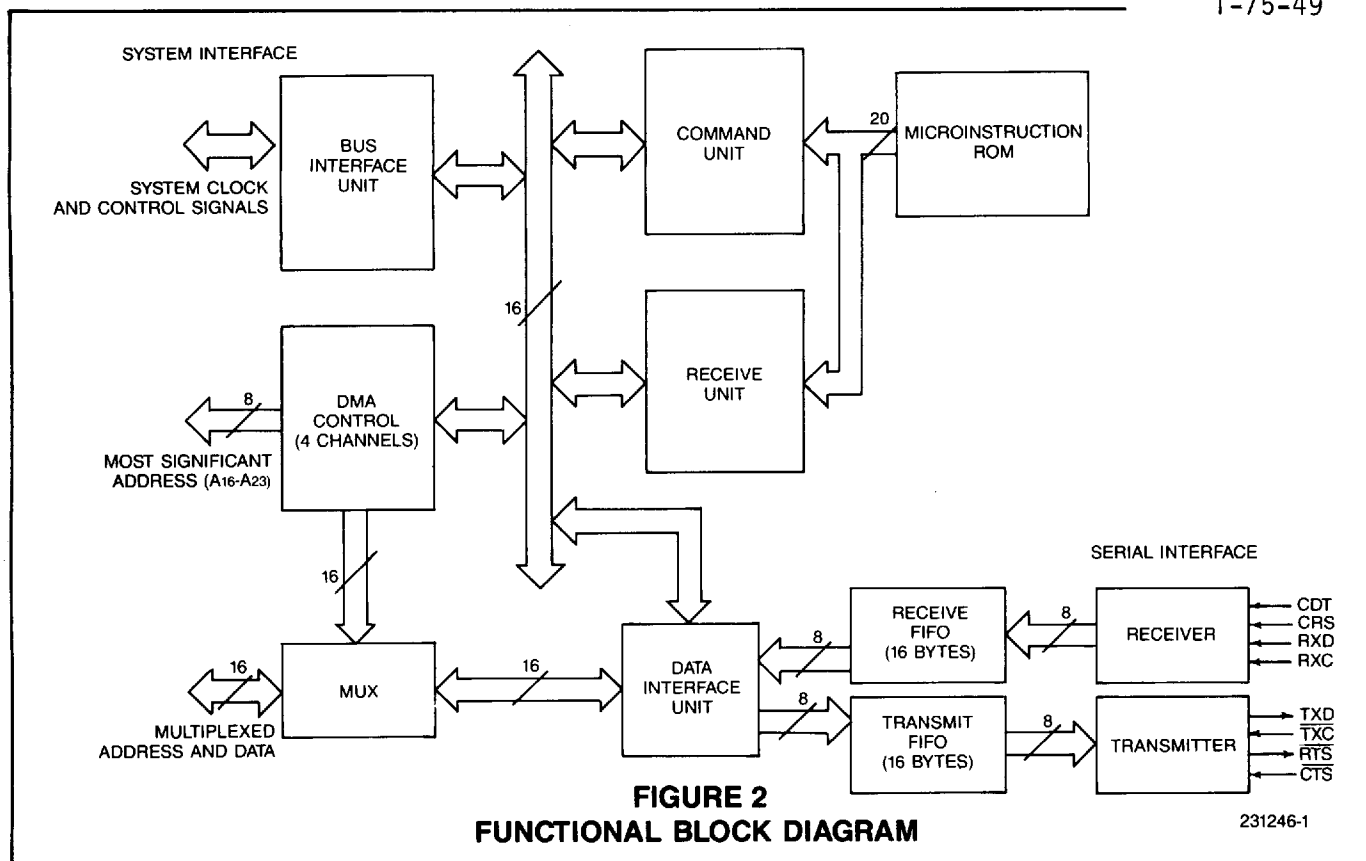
T-75-49

SYSTEM INTERFACE

SYSTEM CLOCK AND CONTROL SIGNALS

BUS INTERFACE UNIT

COMMAND UNIT

20

MICROINSTRUCTION ROM

16

RECEIVE UNIT

8

DMA CONTROL (4 CHANNELS)

MOST SIGNIFICANT ADDRESS ($A_{16}$-$A_{23}$)

16

SERIAL INTERFACE

RECEIVE FIFO (16 BYTES)

8

RECEIVER

CDT
CRS
RXD
RXC

16

MUX

16

DATA INTERFACE UNIT

8

8

MULTIPLEXED ADDRESS AND DATA

TRANSMIT FIFO (16 BYTES)

8

TRANSMITTER

TXD
$\overline{TXC}$
$\overline{RTS}$
$\overline{CTS}$

FIGURE 2
FUNCTIONAL BLOCK DIAGRAM

231246-1